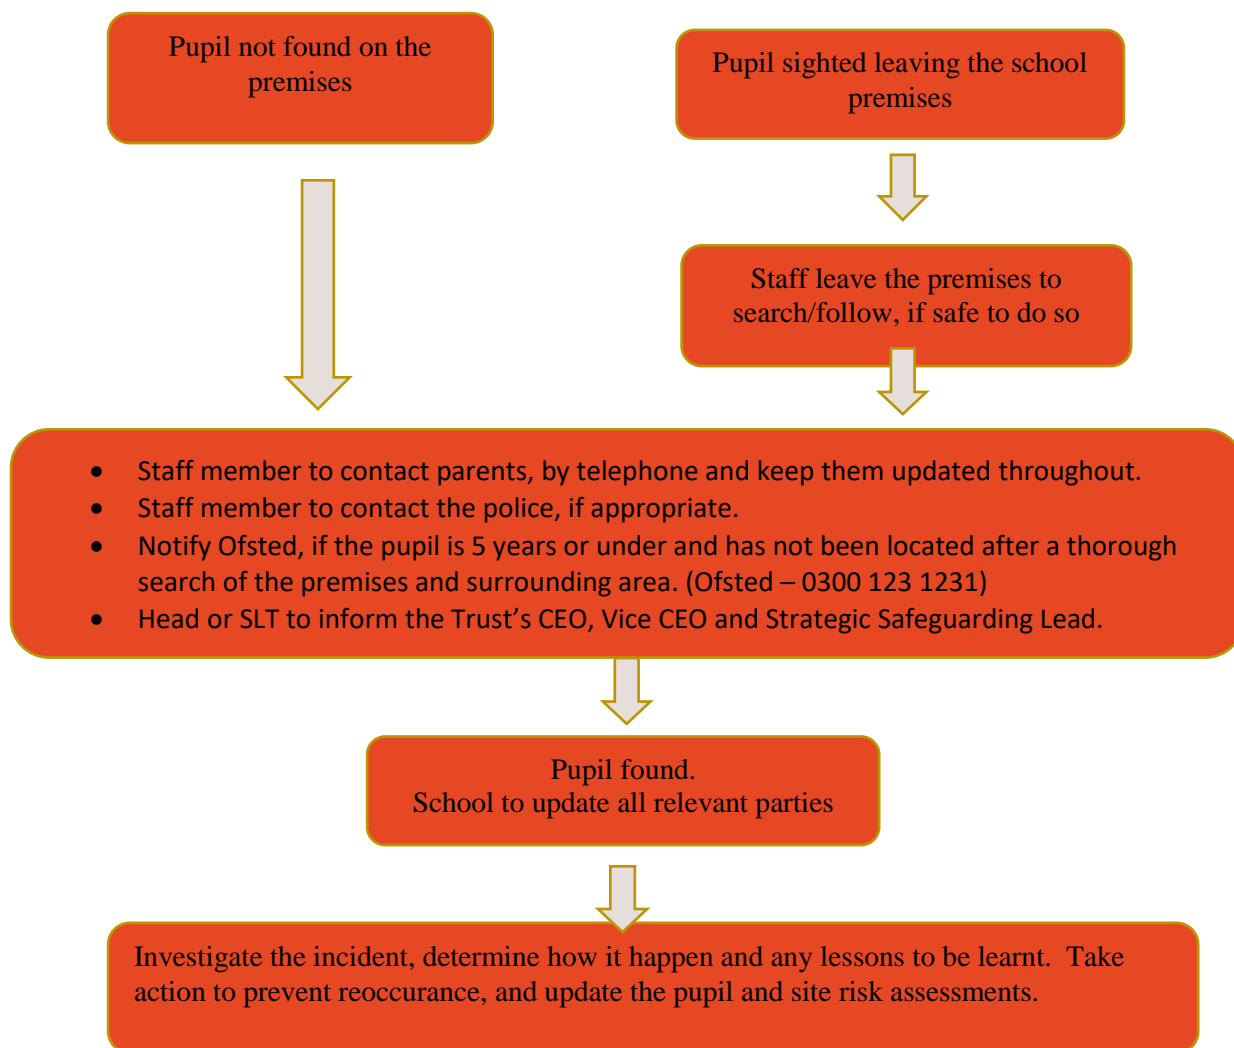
Pupil not found on the premises

Pupil sighted leaving the school premises

Staff leave the premises to search/follow, if safe to do so

- Staff member to contact parents, by telephone and keep them updated throughout.
- Staff member to contact the police, if appropriate.
- Notify Ofsted, if the pupil is 5 years or under and has not been located after a thorough search of the premises and surrounding area. (Ofsted – 0300 123 1231)
- Head or SLT to inform the Trust's CEO, Vice CEO and Strategic Safeguarding Lead.

Pupil found.
School to update all relevant parties

Investigate the incident, determine how it happen and any lessons to be learnt. Take action to prevent reoccurance, and update the pupil and site risk assessments.